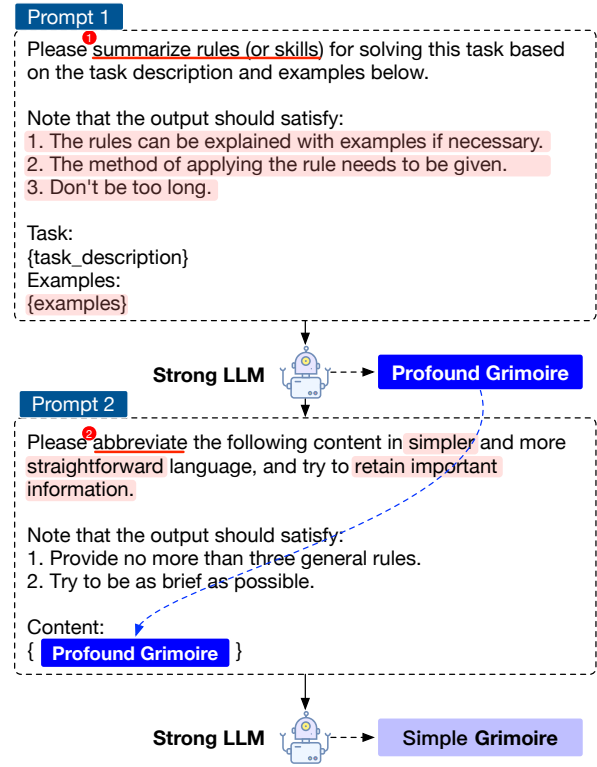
Prompt 1

Please 1 summarize rules (or skills) for solving this task based on the task description and examples below.

Note that the output should satisfy:
1. The rules can be explained with examples if necessary.
2. The method of applying the rule needs to be given.
3. Don't be too long.

Task:
{task_description}
Examples:
{examples}

Strong LLM

Profound Grimoire

Prompt 2

Please 2 abbreviate the following content in simpler and more straightforward language, and try to retain important information.

Note that the output should satisfy:
1. Provide no more than three general rules.
2. Try to be as brief as possible.

Content:
{ Profound Grimoire }

Strong LLM

Simple Grimoire